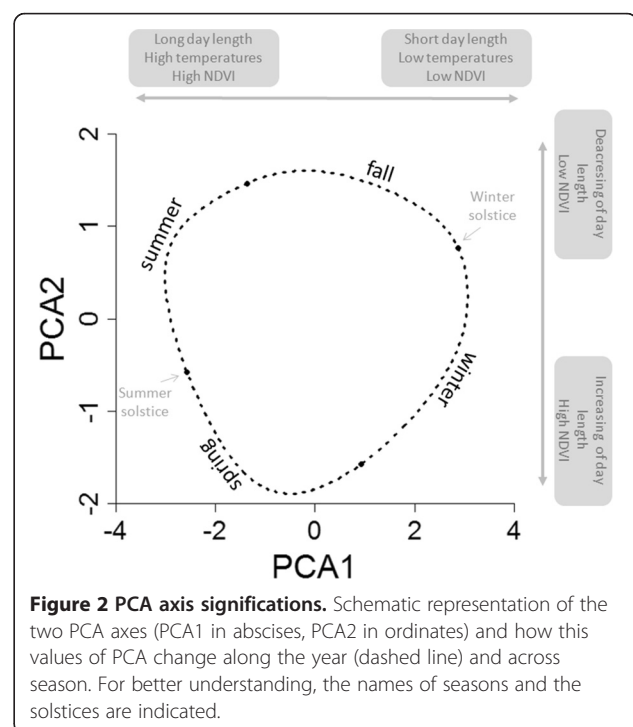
Long day length
High temperatures
High NDVI

Short day length
Low temperatures
Low NDVI

Deacresing of day length
Low NDVI

Increasing of day length
High NDVI

2
1
0
-1
-2

PCA2

summer
fall
Winter solstice
Summer solstice
winter
spring

-4
-2
0
2
4

PCA1

**Figure 2 PCA axis significations.** Schematic representation of the two PCA axes (PCA1 in abscises, PCA2 in ordinates) and how this values of PCA change along the year (dashed line) and across season. For better understanding, the names of seasons and the solstices are indicated.